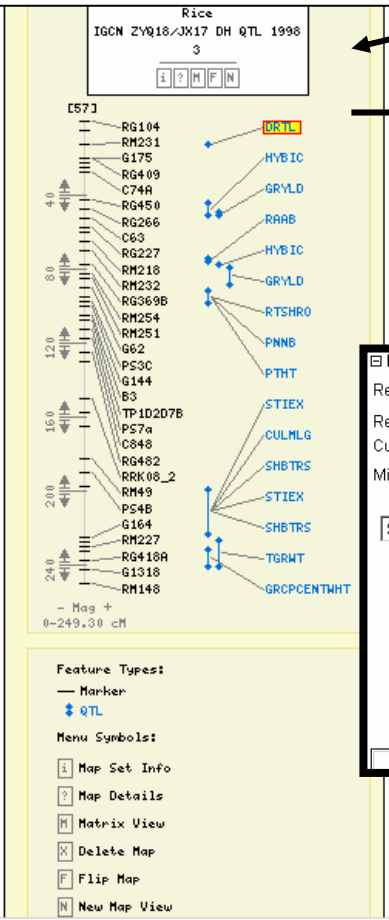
Rice
IGCN ZYQ18/JX17 DH QTL 1998
3

i ? M F N

[57]
RG104
RM231
G175
RG409
C74A
RG450
RG266
C63
RG227
RM218
RM232
RG369B
RM254
RM251
G62
PS3C
G144
B3
TP1D2D7B
PS7a
C848
RG482
RRK08_2
RM49
PS4B
G164
RM227
RG418A
G1318
RM148

40
80
120
160
200
240

DRTL
HYBIC
GRYLD
RAAB
HYBIC
GRYLD
RTSHRO
PNNB
PTHT
STIEX
CULMLG
SHBTRS
STIEX
SHBTRS
TGRWT
GRCPCENTWHT

- Mag +
0-249.30 cM

Re
Re
Cu
Mi

Feature Types:
Marker
QTL

Menu Symbols:
i Map Set Info
? Map Details
M Matrix View
X Delete Map
F Flip Map
N New Map View